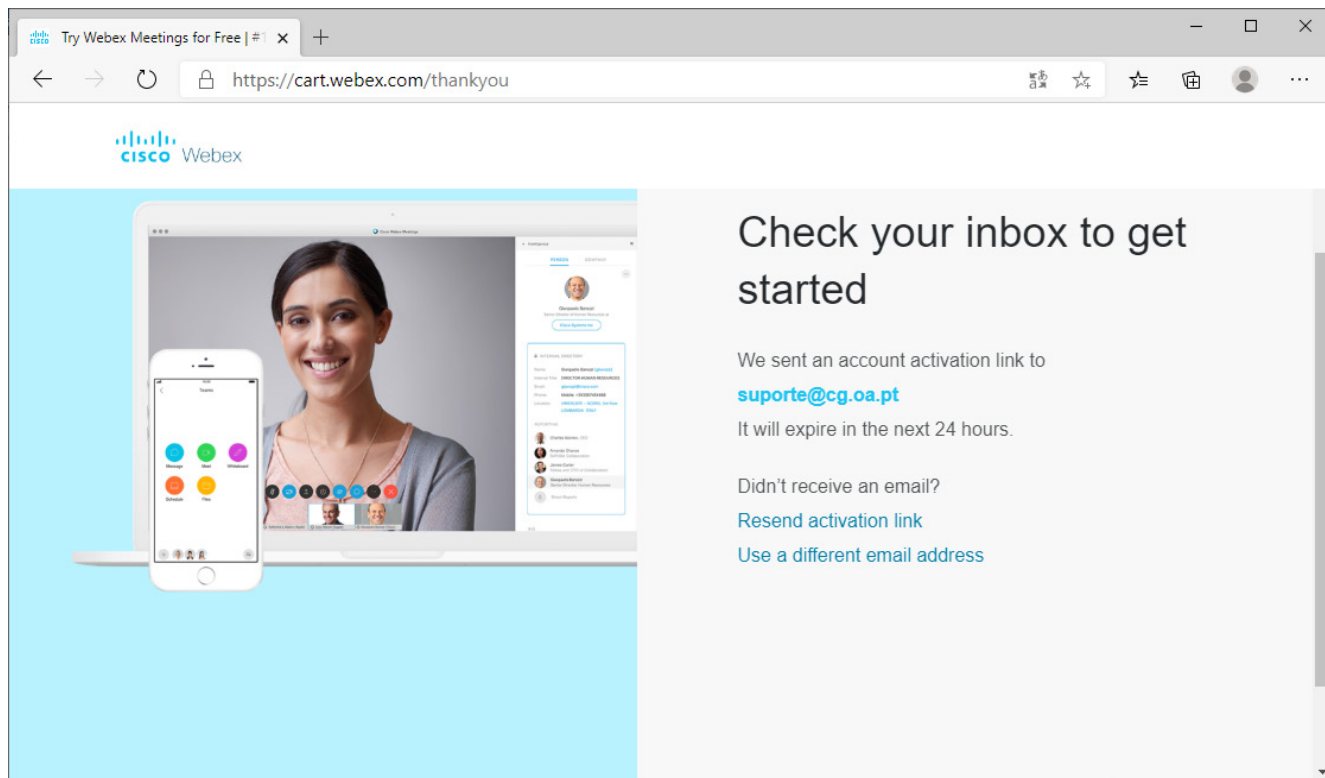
Try Webex Meetings for Free | #

https://cart.webex.com/thankyou

cisco Webex

Check your inbox to get started

We sent an account activation link to

suporte@cg.oa.pt

It will expire in the next 24 hours.

Didn't receive an email?

Resend activation link

Use a different email address